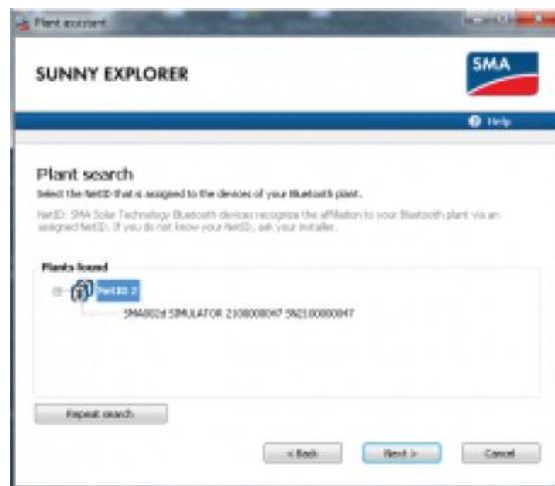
Plant assistant

SUNNY EXPLORER

SMA

Help

Plant search

Select the NetID that is assigned to the devices of your Bluetooth plant.

NetID: SMA Solar Technology Bluetooth devices recognize the affiliation to your Bluetooth plant via an assigned NetID. If you do not know your NetID, ask your installer.

Plants found

NetID 2

SMA002d SIMULATOR 2100800847 SN2100800847

Repeat search

< Back

Next >

Cancel